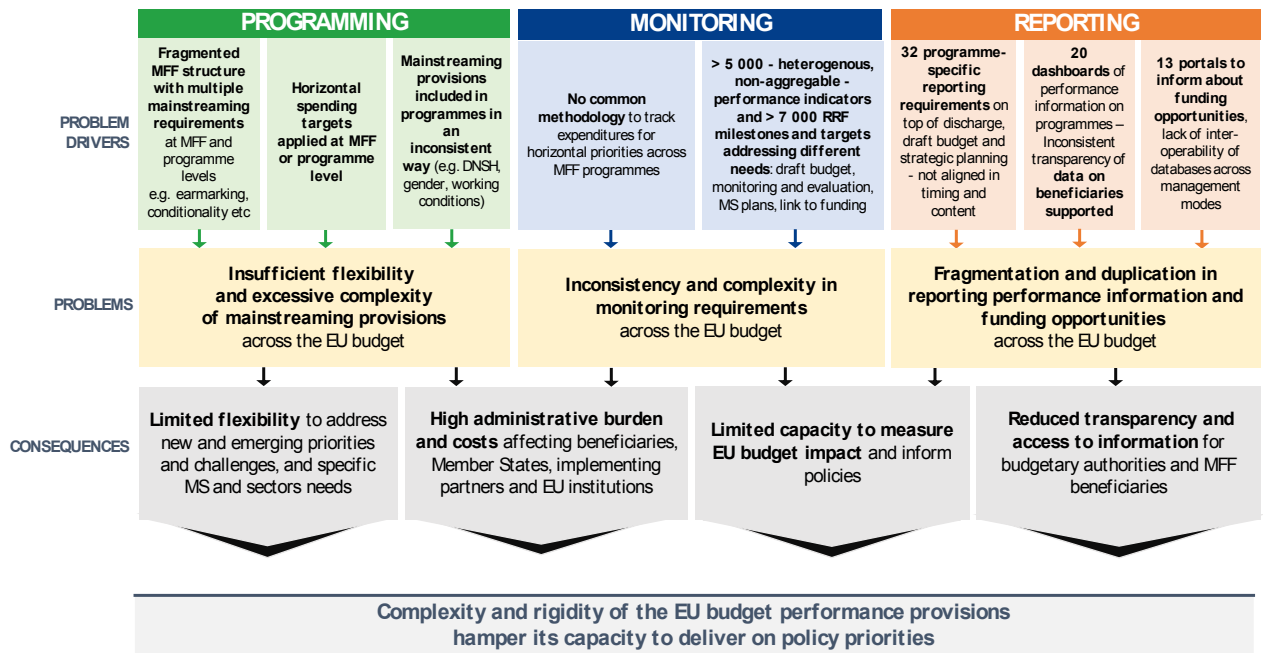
PROGRAMMING

MONITORING

REPORTING

PROBLEM DRIVERS

Fragmented MFF structure with multiple mainstreaming requirements at MFF and programme levels e.g. earmarking, conditionality etc

Horizontal spending targets applied at MFF or programme level

Mainstreaming provisions included in programmes in an inconsistent way (e.g. DNSH, gender, working conditions)

No common methodology to track expenditures for horizontal priorities across MFF programmes

> 5 000 - heterogenous, non-aggregable - performance indicators and > 7 000 RRF milestones and targets addressing different needs: draft budget, monitoring and evaluation, MS plans, link to funding

32 programme-specific reporting requirements on top of discharge, draft budget and strategic planning - not aligned in timing and content

20 dashboards of performance information on programmes – Inconsistent transparency of data on beneficiaries supported

13 portals to inform about funding opportunities, lack of inter-operability of databases across management modes

PROBLEMS

Insufficient flexibility and excessive complexity of mainstreaming provisions across the EU budget

Inconsistency and complexity in monitoring requirements across the EU budget

Fragmentation and duplication in reporting performance information and funding opportunities across the EU budget

CONSEQUENCES

Limited flexibility to address new and emerging priorities and challenges, and specific MS and sectors needs

High administrative burden and costs affecting beneficiaries, Member States, implementing partners and EU institutions

Limited capacity to measure EU budget impact and inform policies

Reduced transparency and access to information for budgetary authorities and MFF beneficiaries

Complexity and rigidity of the EU budget performance provisions hamper its capacity to deliver on policy priorities